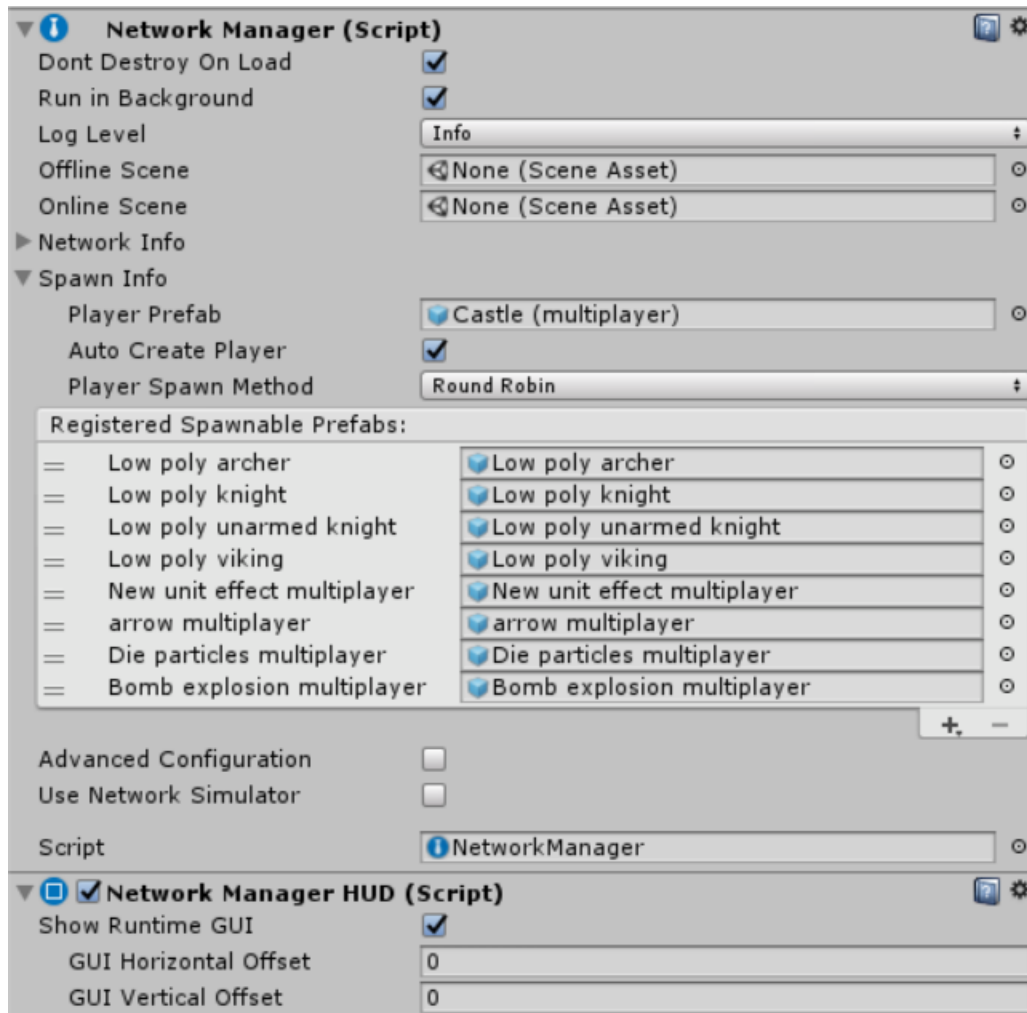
Network Manager (Script)

Dont Destroy On Load

Run in Background

Log Level | Info

Offline Scene | None (Scene Asset)

Online Scene | None (Scene Asset)

Network Info

Spawn Info

Player Prefab | Castle (multiplayer)

Auto Create Player

Player Spawn Method | Round Robin

Registered Spawnable Prefabs:

| | |
|---|---|
| Low poly archer | Low poly archer |
| Low poly knight | Low poly knight |
| Low poly unarmed knight | Low poly unarmed knight |
| Low poly viking | Low poly viking |
| New unit effect multiplayer | New unit effect multiplayer |
| arrow multiplayer | arrow multiplayer |
| Die particles multiplayer | Die particles multiplayer |
| Bomb explosion multiplayer | Bomb explosion multiplayer |

+ −

Advanced Configuration

Use Network Simulator

Script | NetworkManager

Network Manager HUD (Script)

Show Runtime GUI

GUI Horizontal Offset | 0

GUI Vertical Offset | 0